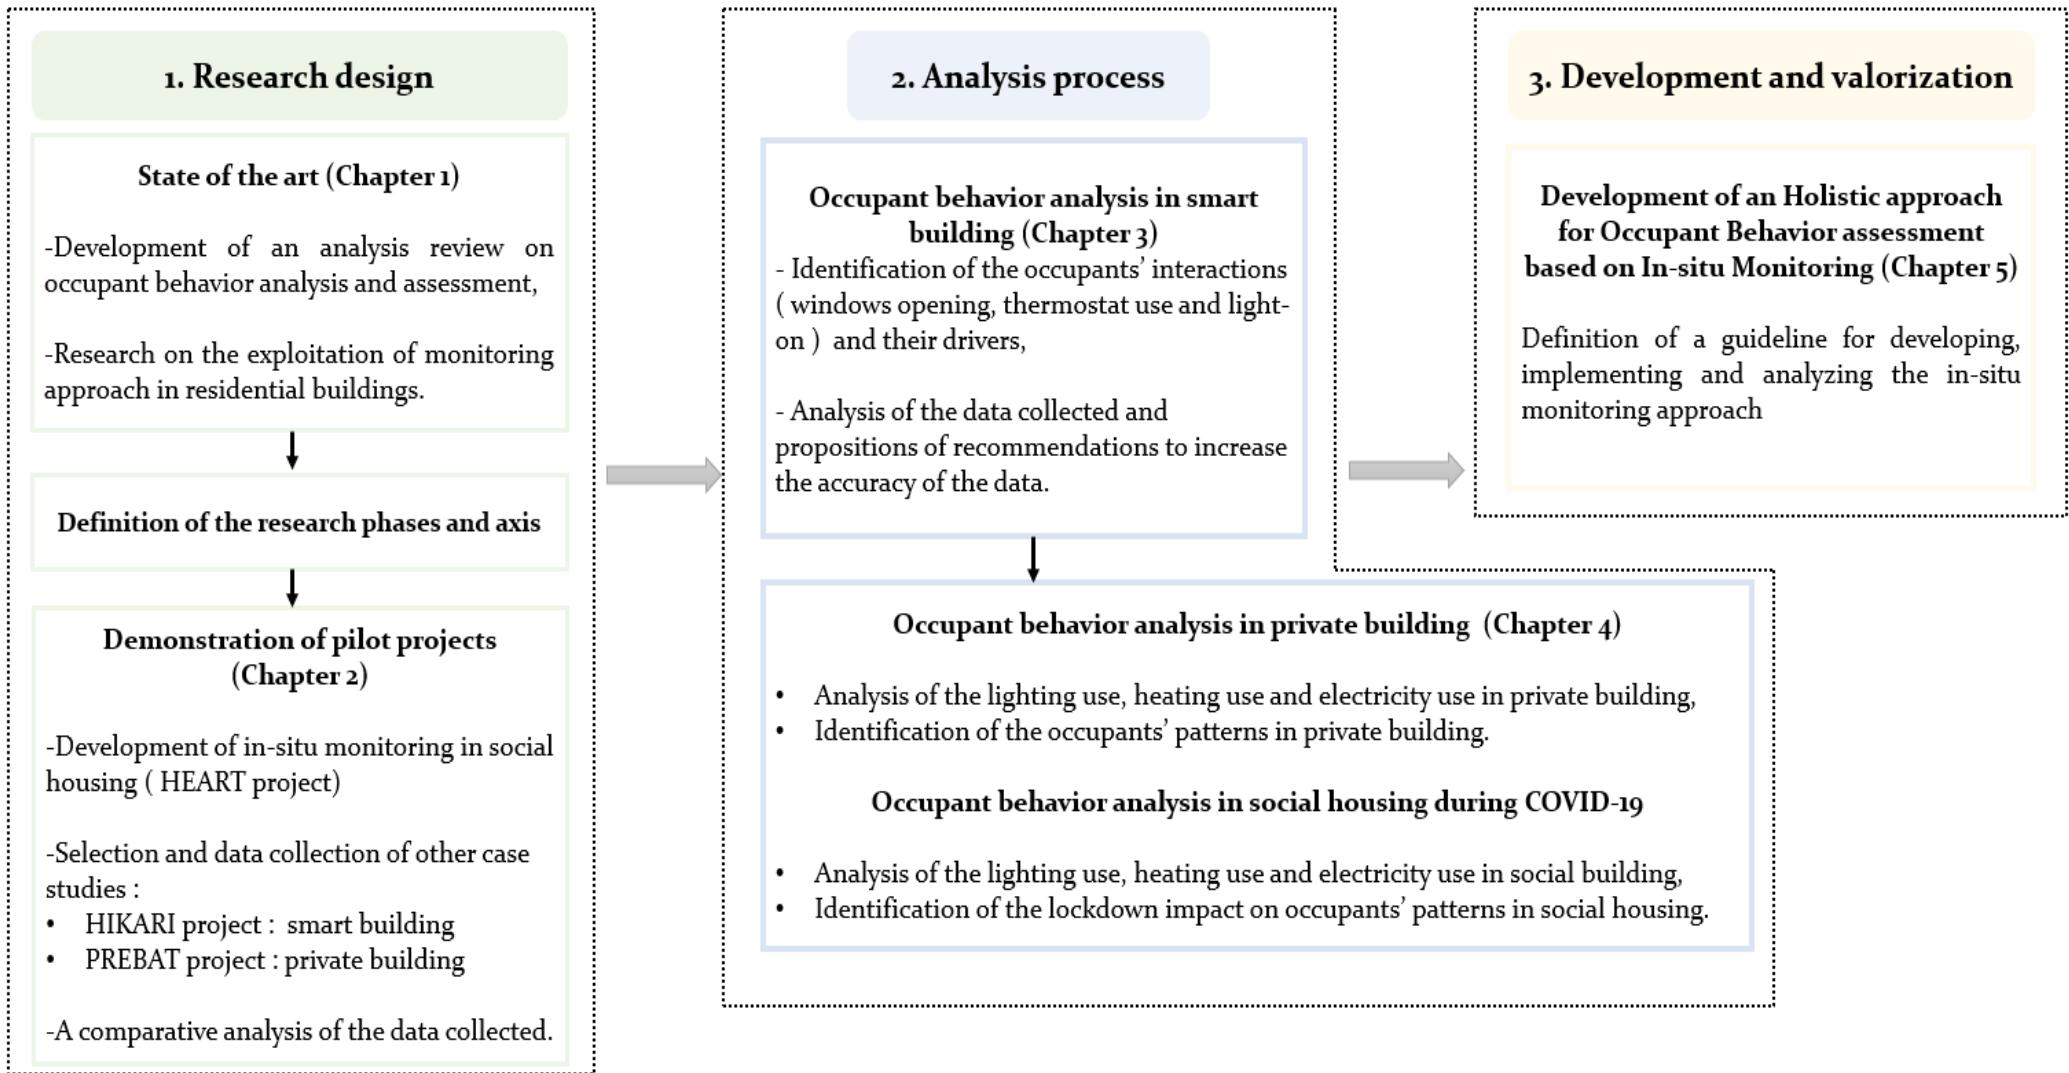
1. Research design

State of the art (Chapter 1)

-Development of an analysis review on occupant behavior analysis and assessment,

-Research on the exploitation of monitoring approach in residential buildings.

Definition of the research phases and axis

Demonstration of pilot projects (Chapter 2)

-Development of in-situ monitoring in social housing ( HEART project)

-Selection and data collection of other case studies :
• HIKARI project : smart building
• PREBAT project : private building

-A comparative analysis of the data collected.

2. Analysis process

Occupant behavior analysis in smart building (Chapter 3)
- Identification of the occupants' interactions ( windows opening, thermostat use and light-on ) and their drivers,

- Analysis of the data collected and propositions of recommendations to increase the accuracy of the data.

Occupant behavior analysis in private building (Chapter 4)

• Analysis of the lighting use, heating use and electricity use in private building,
• Identification of the occupants' patterns in private building.

Occupant behavior analysis in social housing during COVID-19

• Analysis of the lighting use, heating use and electricity use in social building,
• Identification of the lockdown impact on occupants' patterns in social housing.

3. Development and valorization

Development of an Holistic approach for Occupant Behavior assessment based on In-situ Monitoring (Chapter 5)

Definition of a guideline for developing, implementing and analyzing the in-situ monitoring approach